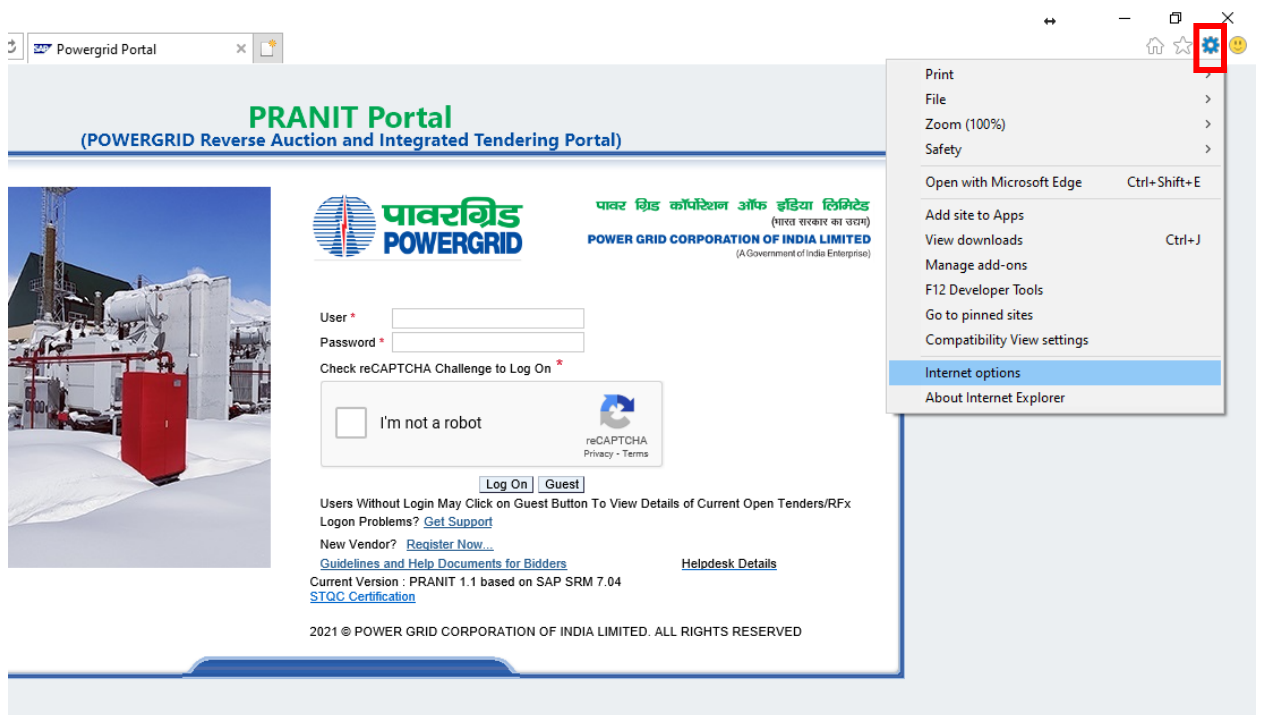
SAP Powergrid Portal

PRANIT Portal
(POWERGRID Reverse Auction and Integrated Tendering Portal)

पावरग्रिड
POWERGRID

पावर ग्रिड कॉर्पोरेशन ऑफ इंडिया लिमिटेड
(भारत सरकार का उद्यम)
POWER GRID CORPORATION OF INDIA LIMITED
(A Government of India Enterprise)

User *
Password *
Check reCAPTCHA Challenge to Log On *

I'm not a robot
reCAPTCHA
Privacy - Terms

Log On Guest

Users Without Login May Click on Guest Button To View Details of Current Open Tenders/RFx
Logon Problems? Get Support
New Vendor? Register Now...
Guidelines and Help Documents for Bidders
Helpdesk Details
Current Version : PRANIT 1.1 based on SAP SRM 7.04
STQC Certification

2021 © POWER GRID CORPORATION OF INDIA LIMITED. ALL RIGHTS RESERVED

Print
File
Zoom (100%)
Safety
Open with Microsoft Edge Ctrl+Shift+E
Add site to Apps
View downloads Ctrl+J
Manage add-ons
F12 Developer Tools
Go to pinned sites
Compatibility View settings
Internet options
About Internet Explorer